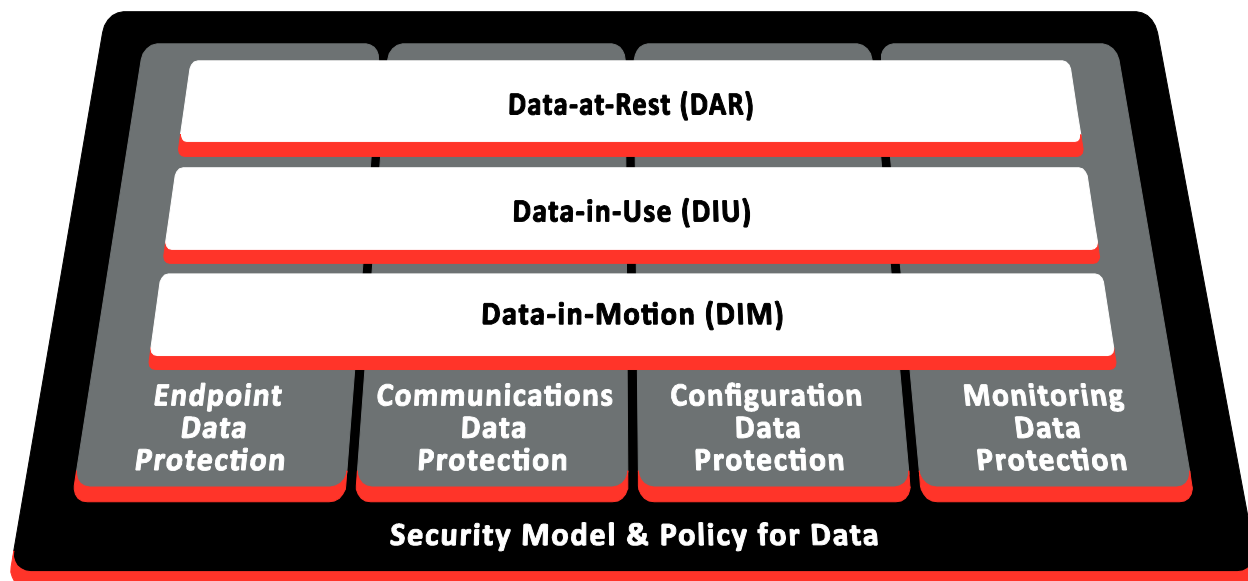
Data-at-Rest (DAR)

Data-in-Use (DIU)

Data-in-Motion (DIM)

Endpoint Data Protection

Communications Data Protection

Configuration Data Protection

Monitoring Data Protection

Security Model & Policy for Data